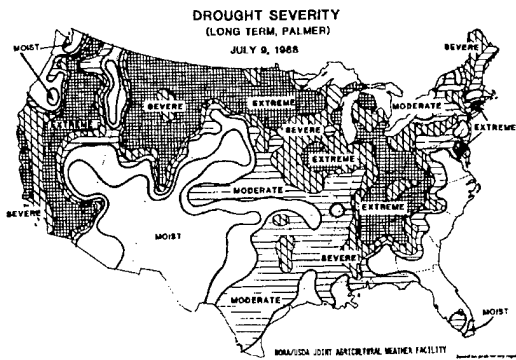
DROUGHT SEVERITY
(LONG TERM, PALMER)
JULY 9, 1988

MOIST
SEVERE
EXTREME
SEVERE
EXTREME
SEVERE
MODERATE
EXTREME
SEVERE
EXTREME
MODERATE
EXTREME
SEVERE
MOIST
SEVERE
MODERATE
MOIST

NOAA/USDA JOINT AGRICULTURAL WEATHER FACILITY
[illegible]